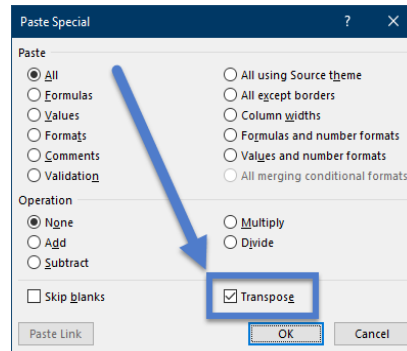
Paste Special ? X

Paste

All
Formulas
Values
Formats
Comments
Validation

All using Source theme
All except borders
Column widths
Formulas and number formats
Values and number formats
All merging conditional formats

Operation

None
Add
Subtract

Multiply
Divide

Skip blanks

Transpose

Paste Link

OK

Cancel